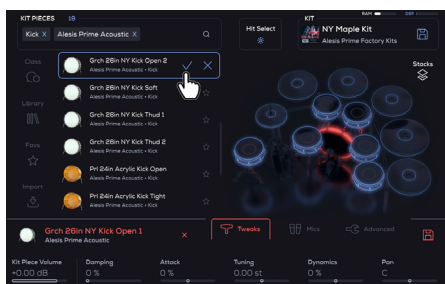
KIT PIECES 19

Kick × Alesis Prime Acoustic ×

Hit Select

KIT
NY Maple Kit
Alesis Prime Factory Kits

RAM DSP

Class

Library

Favs

Import

Grch 26in NY Kick Open 2
Alesis Prime Acoustic • Kick

Grch 26in NY Kick Soft
Alesis Prime Acoustic • Kick

Grch 26in NY Kick Thud 1
Alesis Prime Acoustic • Kick

Grch 26in NY Kick Thud 2
Alesis Prime Acoustic • Kick

Prl 24in Acrylic Kick Open
Alesis Prime Acoustic • Kick

Prl 24in Acrylic Kick Tight
Alesis Prime Acoustic • Kick

Stacks

Grch 26in NY Kick Open 1
Alesis Prime Acoustic

Tweaks

Mics

Advanced

| Kit Piece Volume | Damping | Attack | Tuning | Dynamics | Pan |
|---|---|---|---|---|---|
| +0.00 dB | 0 % | 0 % | 0.00 st | 0 % | C |